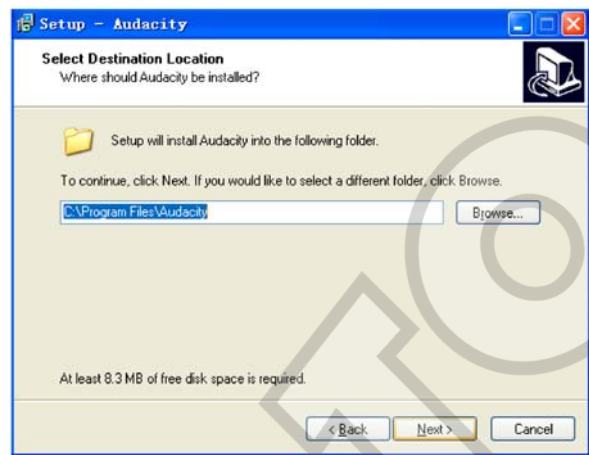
Setup - Audacity

Select Destination Location
Where should Audacity be installed?

Setup will install Audacity into the following folder.

To continue, click Next. If you would like to select a different folder, click Browse.

C:\Program Files\Audacity

Browse...

At least 8.3 MB of free disk space is required.

< Back

Next >

Cancel